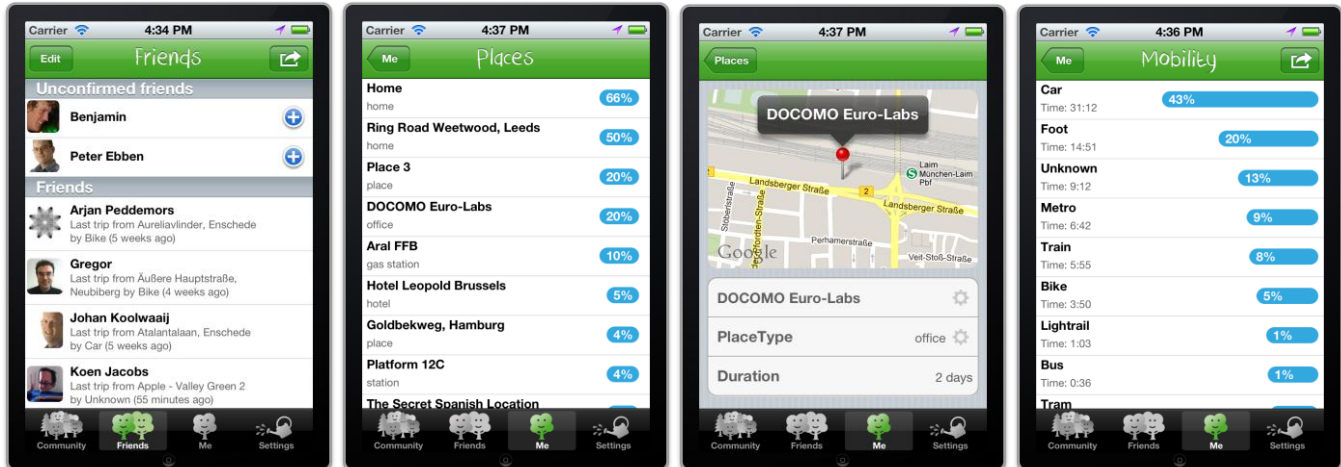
Carrier 4:34 PM

Edit Friends

Unconfirmed friends

Benjamin

Peter Ebben

Friends

Arjan Peddemors
Last trip from Aureliavlinder, Enschede by Bike (5 weeks ago)

Gregor
Last trip from Äußere Hauptstraße, Neubiberg by Bike (4 weeks ago)

Johan Koolwaaij
Last trip from Atalantalaan, Enschede by Car (5 weeks ago)

Koen Jacobs
Last trip from Apple - Valley Green 2 by Unknown (55 minutes ago)

Community Friends Me Settings

Carrier 4:37 PM

Me Places

Home
home 66%

Ring Road Weetwood, Leeds
home 50%

Place 3
place 20%

DOCOMO Euro-Labs
office 20%

Aral FFB
gas station 10%

Hotel Leopold Brussels
hotel 5%

Goldbekweg, Hamburg
place 4%

Platform 12C
station 4%

The Secret Spanish Location

Community Friends Me Settings

Carrier 4:37 PM

Places

DOCOMO Euro-Labs

Landsberger Straße
Laim
München-Laim Pbf
Landsberger Straße
Perhamerstraße
Veit-Stoß-Straße
Google

DOCOMO Euro-Labs

PlaceType office

Duration 2 days

Community Friends Me Settings

Carrier 4:36 PM

Me Mobility

Car
Time: 31:12 43%

Foot
Time: 14:51 20%

Unknown
Time: 9:12 13%

Metro
Time: 6:42 9%

Train
Time: 5:55 8%

Bike
Time: 3:50 5%

Lightrail
Time: 1:03 1%

Bus
Time: 0:36 1%

Tram

Community Friends Me Settings